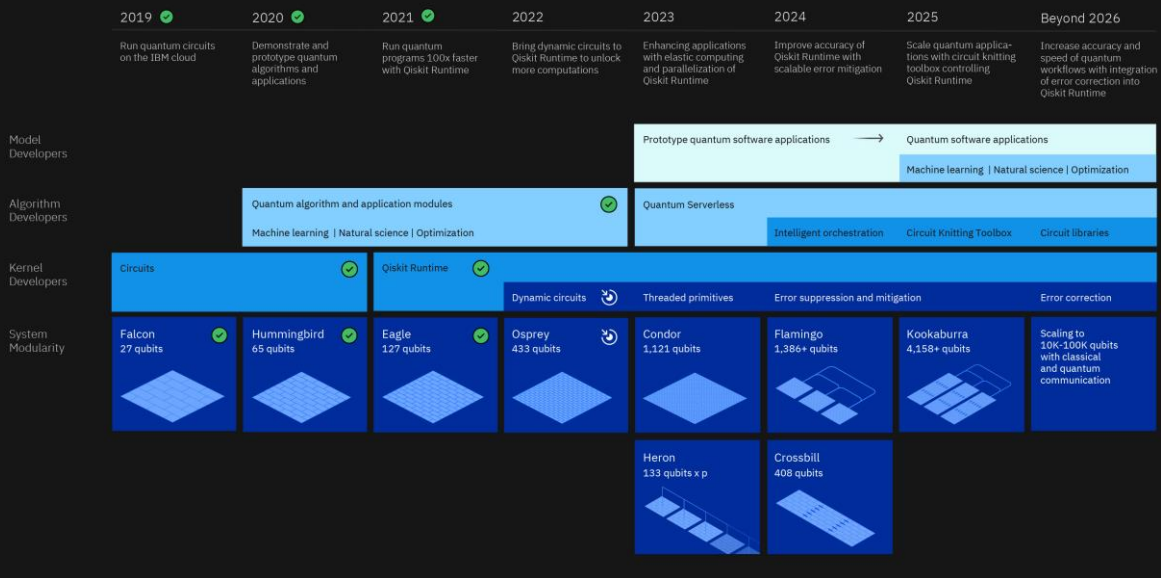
2019

Run quantum circuits on the IBM cloud

2020

Demonstrate and prototype quantum algorithms and applications

2021

Run quantum programs 100x faster with Qiskit Runtime

2022

Bring dynamic circuits to Qiskit Runtime to unlock more computations

2023

Enhancing applications with elastic computing and parallelization of Qiskit Runtime

2024

Improve accuracy of Qiskit Runtime with scalable error mitigation

2025

Scale quantum applications with circuit knitting toolbox controlling Qiskit Runtime

Beyond 2026

Increase accuracy and speed of quantum workflows with integration of error correction into Qiskit Runtime

Model Developers

Prototype quantum software applications → Quantum software applications

Machine learning | Natural science | Optimization

Algorithm Developers

Quantum algorithm and application modules

Machine learning | Natural science | Optimization

Quantum Serverless

Intelligent orchestration

Circuit Knitting Toolbox

Circuit libraries

Kernel Developers

Circuits

Qiskit Runtime

Dynamic circuits

Threaded primitives

Error suppression and mitigation

Error correction

System Modularity

Falcon
27 qubits

Hummingbird
65 qubits

Eagle
127 qubits

Osprey
433 qubits

Condor
1,121 qubits

Flamingo
1,386+ qubits

Kookaburra
4,158+ qubits

Scaling to 10K-100K qubits with classical and quantum communication

Heron
133 qubits x p

Crossbill
408 qubits